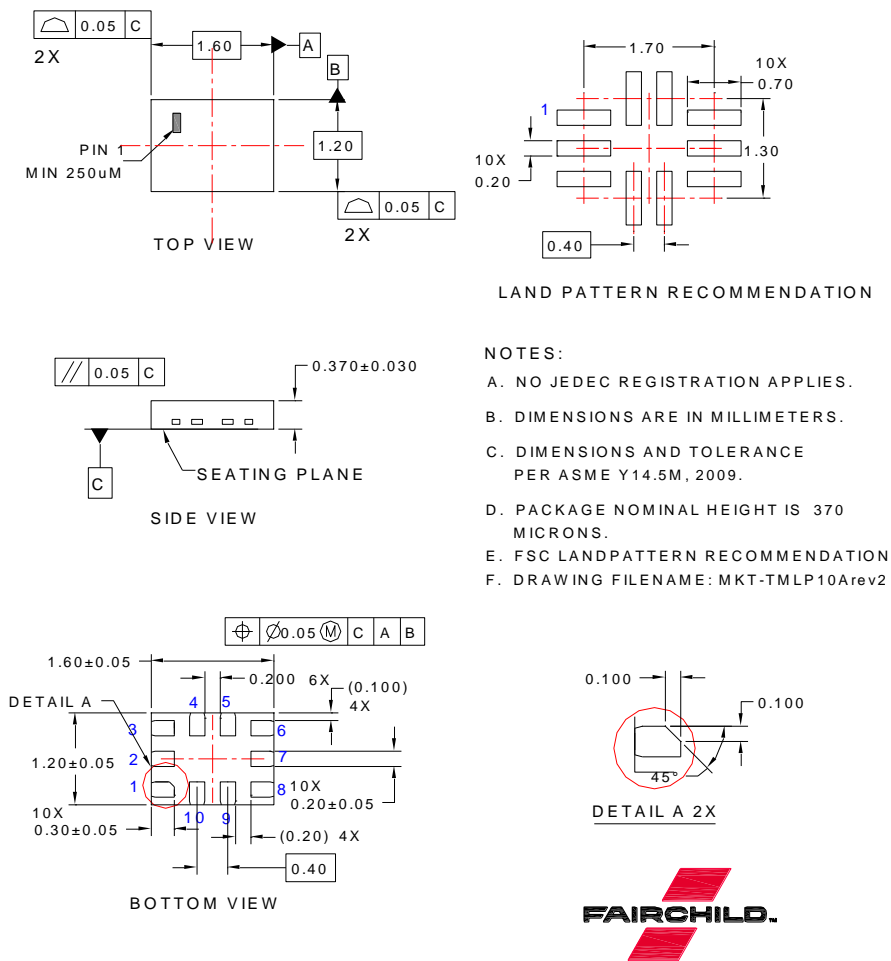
0.05 C
2X
1.60
A
B
PIN 1
MIN 250uM
1.20
0.05 C
2X
TOP VIEW

1.70
10X
0.70
1
10X
0.20
1.30
0.40

LAND PATTERN RECOMMENDATION

// 0.05 C
0.370±0.030
C
SEATING PLANE
SIDE VIEW

NOTES:
A. NO JEDEC REGISTRATION APPLIES.
B. DIMENSIONS ARE IN MILLIMETERS.
C. DIMENSIONS AND TOLERANCE PER ASME Y14.5M, 2009.
D. PACKAGE NOMINAL HEIGHT IS 370 MICRONS.
E. FSC LANDPATTERN RECOMMENDATION
F. DRAWING FILENAME: MKT-TMLP10Arev2

$\oplus$ $\varnothing$0.05 Ⓜ C A B
1.60±0.05
0.200 6X
(0.100)
4X
DETAIL A
4
5
3
6
2
7
1.20±0.05
1
8
10X
0.20±0.05
10X
0.30±0.05
10
9
(0.20) 4X
0.40
BOTTOM VIEW

0.100
0.100
45°
DETAIL A 2X

FAIRCHILD